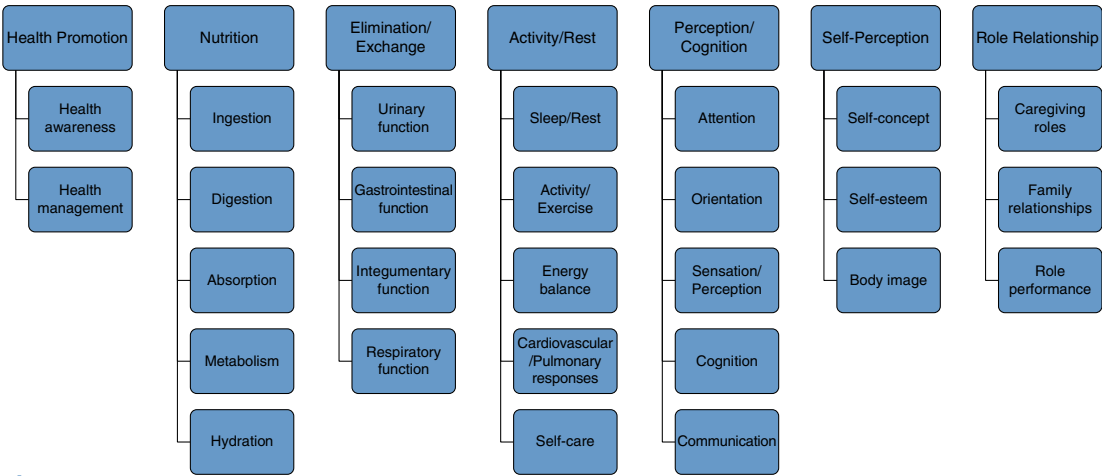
Health Promotion

Health awareness

Health management

Nutrition

Ingestion

Digestion

Absorption

Metabolism

Hydration

Elimination/ Exchange

Urinary function

Gastrointestinal function

Integumentary function

Respiratory function

Activity/Rest

Sleep/Rest

Activity/ Exercise

Energy balance

Cardiovascular /Pulmonary responses

Self-care

Perception/ Cognition

Attention

Orientation

Sensation/ Perception

Cognition

Communication

Self-Perception

Self-concept

Self-esteem

Body image

Role Relationship

Caregiving roles

Family relationships

Role performance